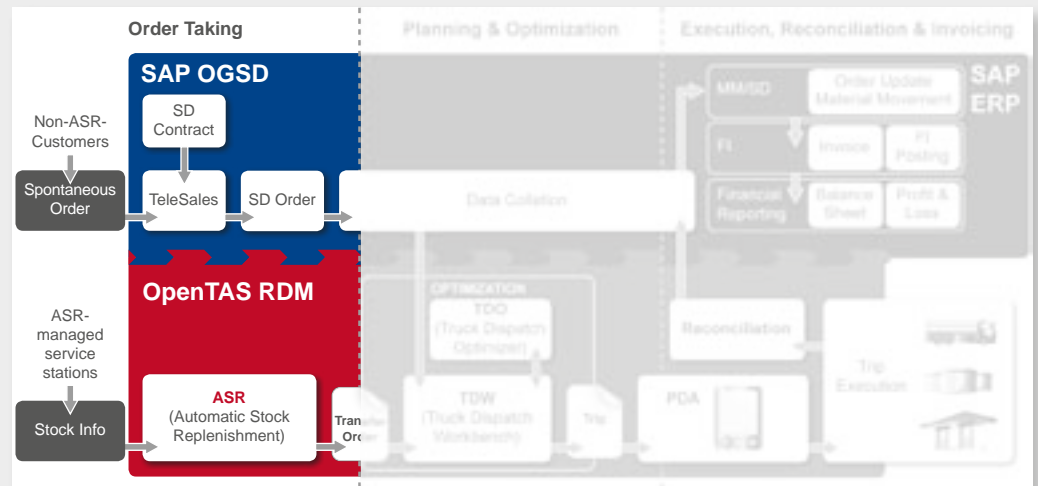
Order Taking

Planning & Optimization

Execution, Reconciliation & Invoicing

SAP OGSD

SD Contract

Non-ASR-Customers

Spontaneous Order

TeleSales

SD Order

Data Collation

MM/SD

Order Update Material Movement

SAP ERP

FI

Invoice

FI Posting

Financial Reporting

Balance Sheet

Profit & Loss

OpenTAS RDM

OPTIMIZATION

TDO (Truck Dispatch Optimizer)

Reconciliation

ASR-managed service stations

ASR (Automatic Stock Replenishment)

Transfer Order

TDW (Truck Dispatch Workbench)

Trip

PDA

Trip Execution

Stock Info